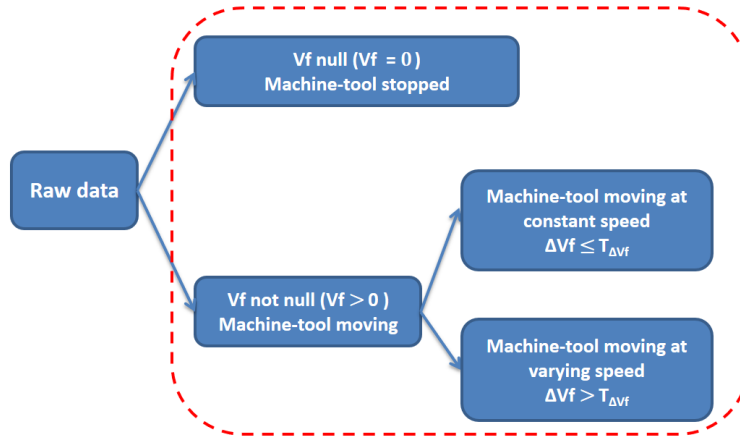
Raw data

Vf null (Vf = 0)
Machine-tool stopped

Vf not null (Vf $>$ 0 )
Machine-tool moving

Machine-tool moving at constant speed
$\Delta$Vf $\leq T_{\Delta Vf}$

Machine-tool moving at varying speed
$\Delta$Vf $> T_{\Delta Vf}$